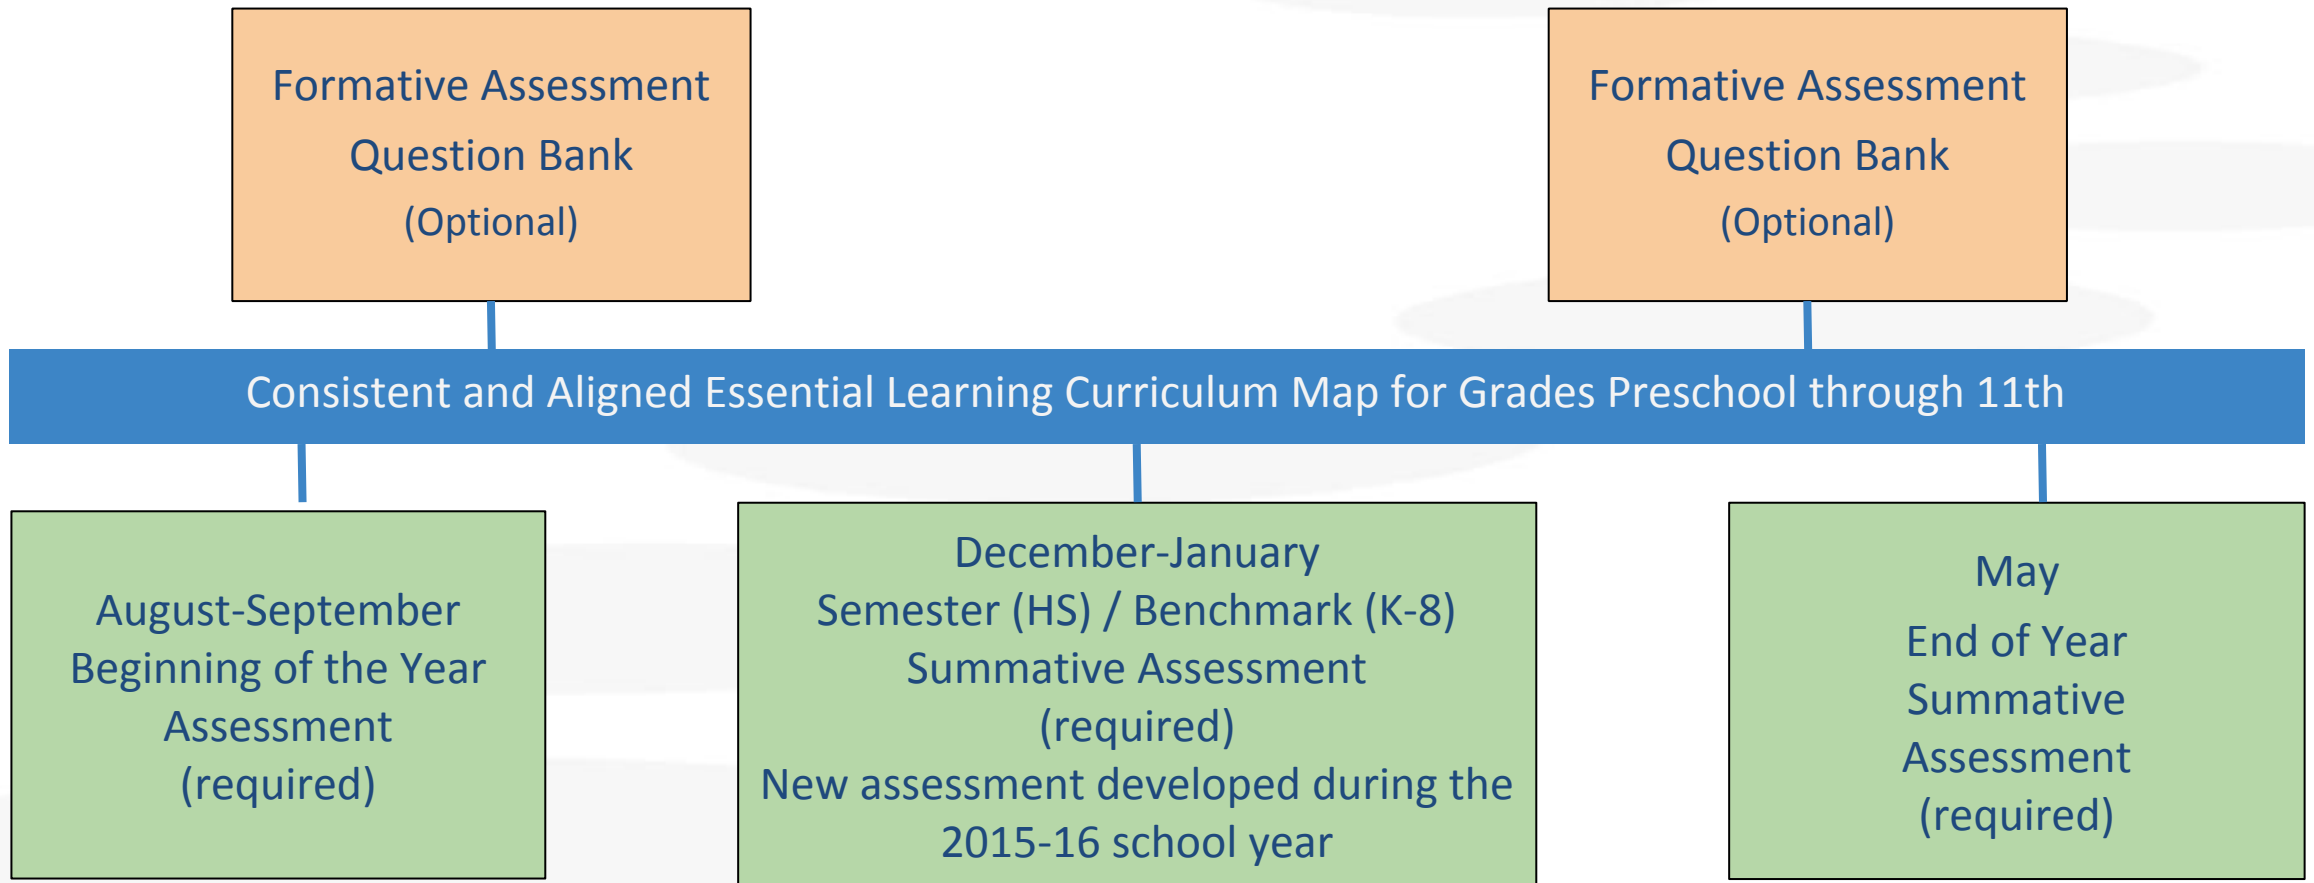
Formative Assessment
Question Bank
(Optional)

Formative Assessment
Question Bank
(Optional)

Consistent and Aligned Essential Learning Curriculum Map for Grades Preschool through 11th

August-September
Beginning of the Year
Assessment
(required)

December-January
Semester (HS) / Benchmark (K-8)
Summative Assessment
(required)
New assessment developed during the 2015-16 school year

May
End of Year
Summative
Assessment
(required)